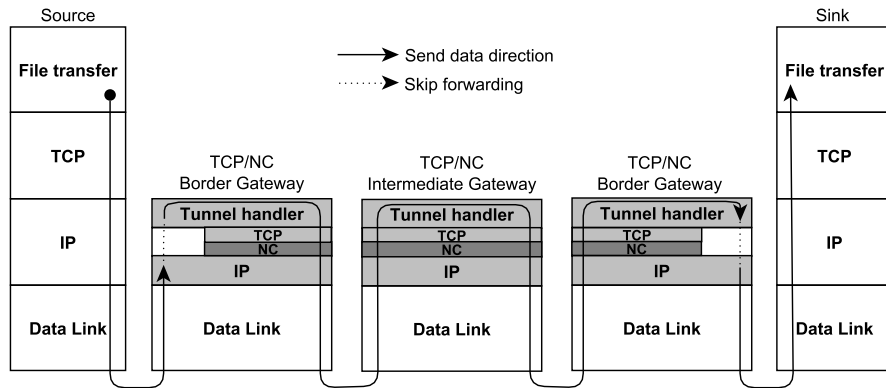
Source

File transfer

TCP

IP

Data Link

Send data direction

Skip forwarding

TCP/NC
Border Gateway

Tunnel handler

TCP
NC

IP

Data Link

TCP/NC
Intermediate Gateway

Tunnel handler

TCP
NC

IP

Data Link

TCP/NC
Border Gateway

Tunnel handler

TCP
NC

IP

Data Link

Sink

File transfer

TCP

IP

Data Link